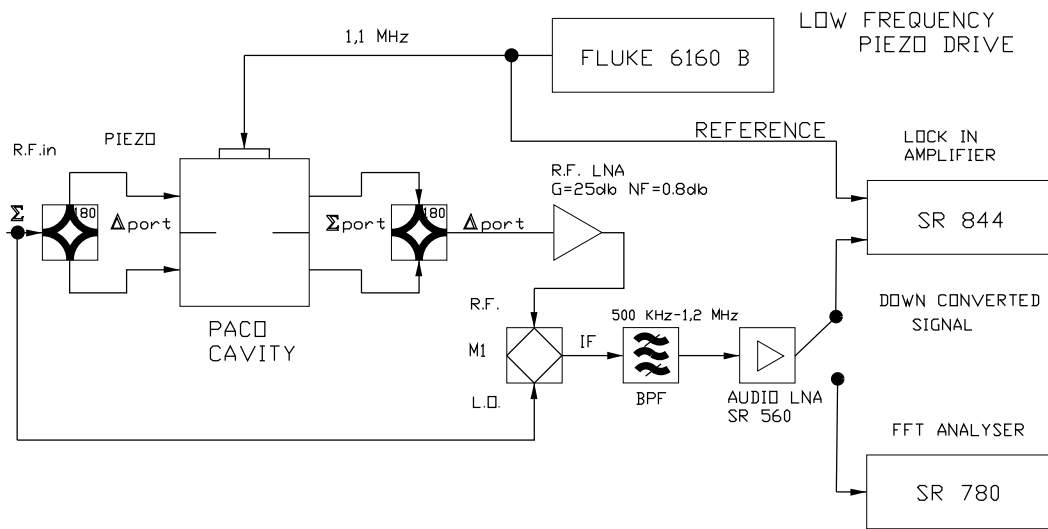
1,1 MHz

FLUKE 6160 B

LOW FREQUENCY PIEZO DRIVE

REFERENCE

LOCK IN AMPLIFIER

R.F.in

PIEZO

$\Sigma$

180

$\Delta$port

$\Sigma$port

180

$\Delta$port

R.F. LNA
G=25db NF=0.8db

SR 844

PACO CAVITY

R.F.

M1

IF

500 KHz-1,2 MHz

BPF

AUDIO LNA SR 560

L.O.

DOWN CONVERTED SIGNAL

FFT ANALYSER

SR 780